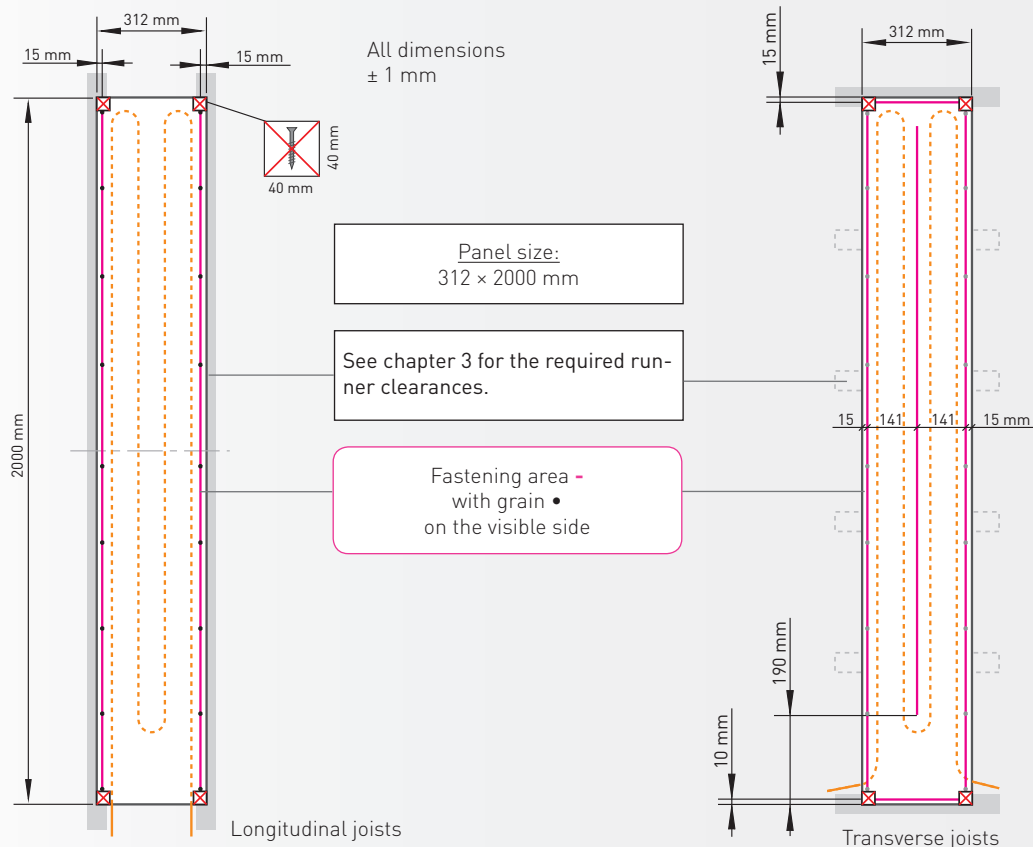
312 mm

15 mm

15 mm

All dimensions ± 1 mm

40 mm

40 mm

2000 mm

Panel size:
312 × 2000 mm

See chapter 3 for the required runner clearances.

Fastening area -
with grain •
on the visible side

Longitudinal joists

15 mm

312 mm

15

141

141

15 mm

190 mm

10 mm

Transverse joists